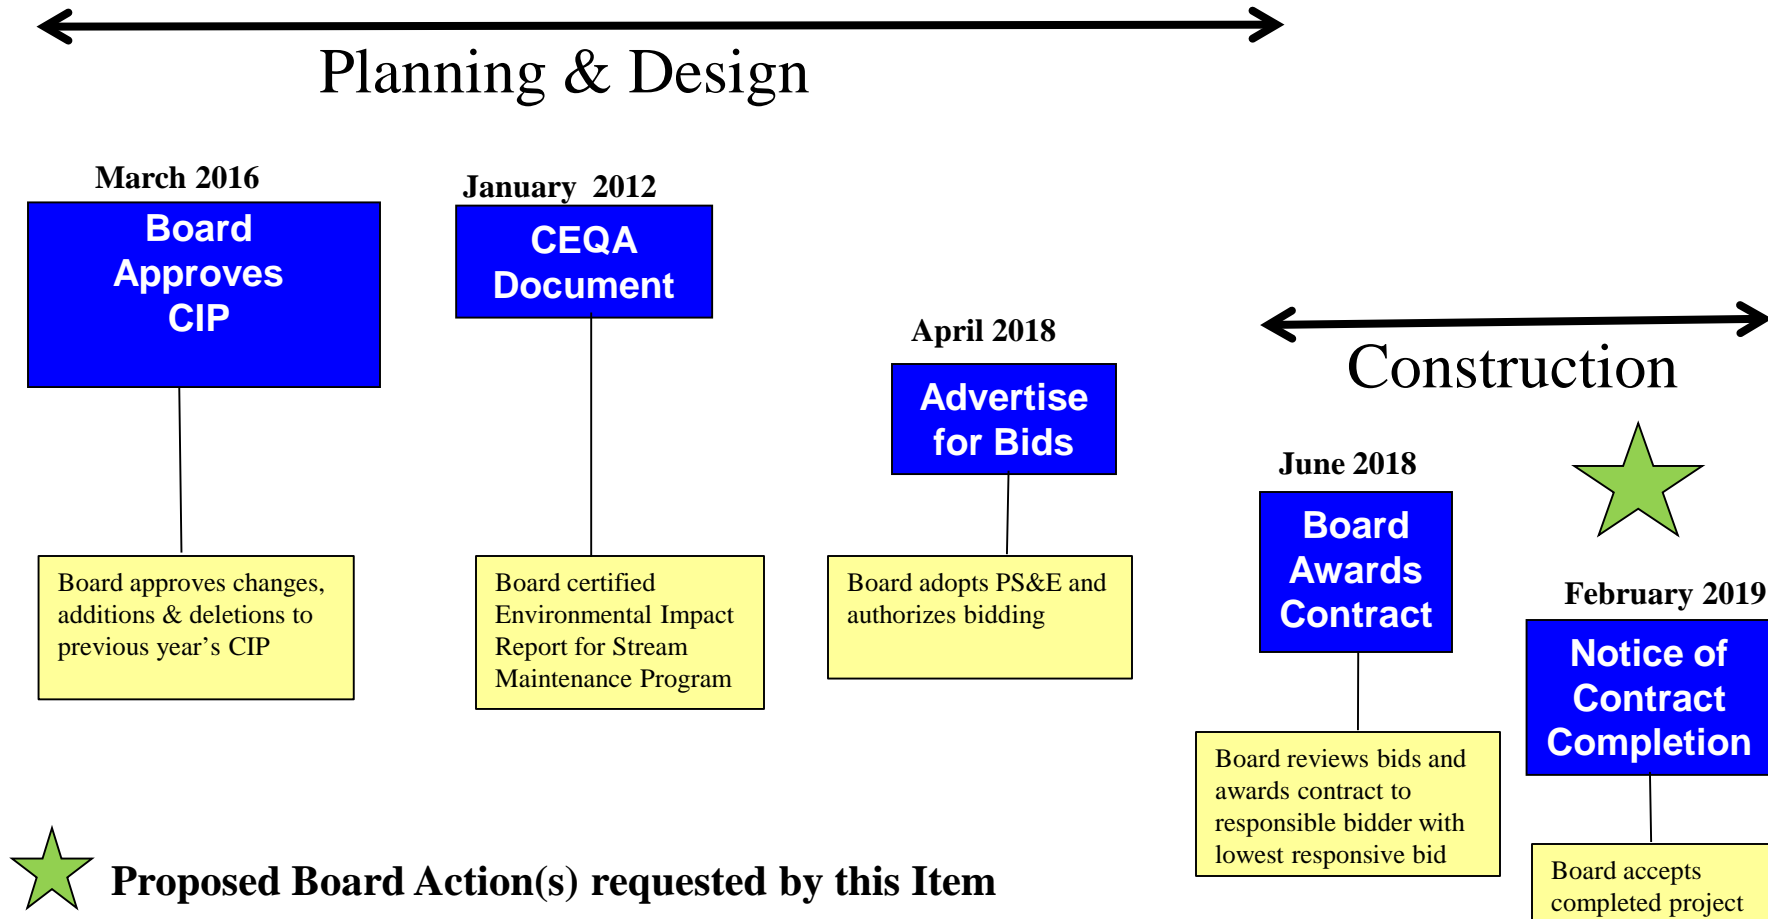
Planning & Design

March 2016

Board Approves CIP

Board approves changes, additions & deletions to previous year's CIP

January 2012

CEQA Document

Board certified Environmental Impact Report for Stream Maintenance Program

April 2018

Advertise for Bids

Board adopts PS&E and authorizes bidding

Construction

June 2018

Board Awards Contract

Board reviews bids and awards contract to responsible bidder with lowest responsive bid

February 2019

Notice of Contract Completion

Board accepts completed project

Proposed Board Action(s) requested by this Item